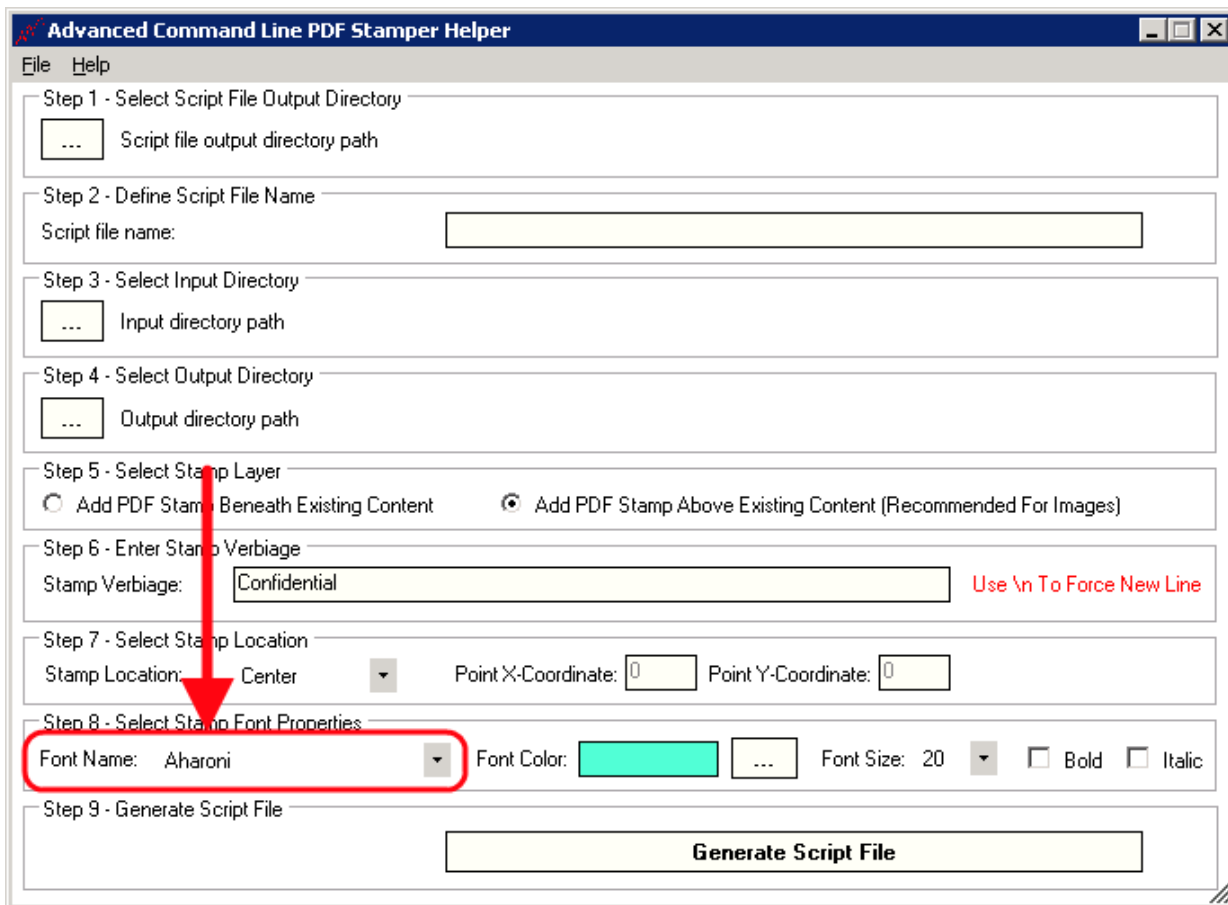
Advanced Command Line PDF Stamper Helper

File Help

Step 1 - Select Script File Output Directory

... Script file output directory path

Step 2 - Define Script File Name

Script file name:

Step 3 - Select Input Directory

... Input directory path

Step 4 - Select Output Directory

... Output directory path

Step 5 - Select Stamp Layer

Add PDF Stamp Beneath Existing Content Add PDF Stamp Above Existing Content (Recommended For Images)

Step 6 - Enter Stamp Verbiage

Stamp Verbiage: Confidential Use \n To Force New Line

Step 7 - Select Stamp Location

Stamp Location: Center Point X-Coordinate: 0 Point Y-Coordinate: 0

Step 8 - Select Stamp Font Properties

Font Name: Aharoni Font Color: ... Font Size: 20 Bold Italic

Step 9 - Generate Script File

Generate Script File